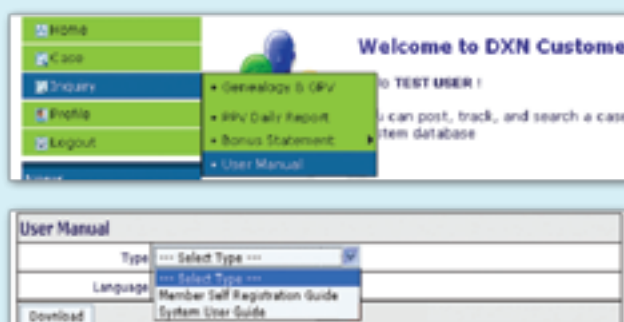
Home
Case
Inquiry
Profile
Logout

Genealogy & GPV
PPV Daily Report
Bonus Statement
User Manual

Welcome to DXN Custome
o TEST USER !
u can post, track, and search a case
stem database

User Manual
Type --- Select Type ---
Language
--- Select Type ---
Member Self Registration Guide
System User Guide
Download